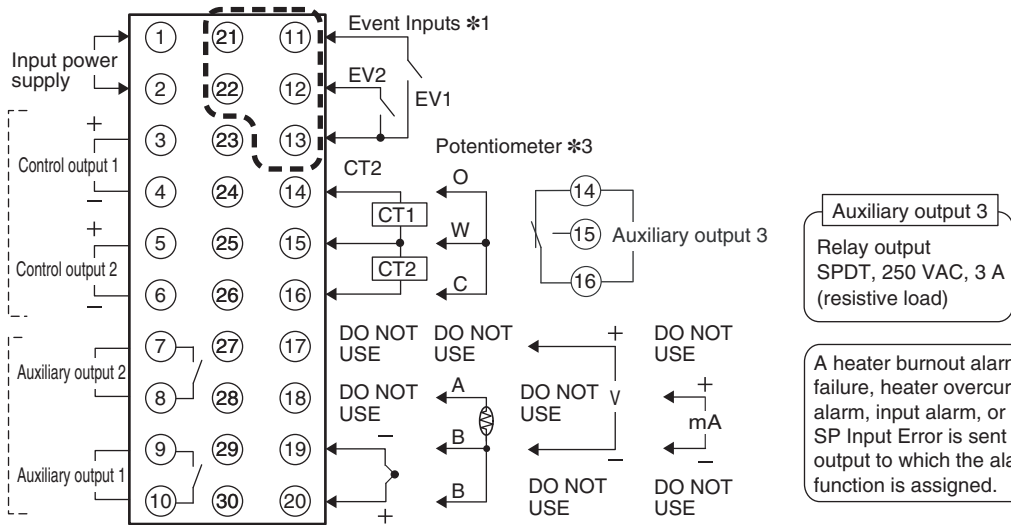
Event Inputs ✻1

Input power supply

EV2

EV1

Potentiometer ✻3

Control output 1

CT2

O

CT1

W

Auxiliary output 3

CT2

C

Control output 2

Auxiliary output 3

Relay output SPDT, 250 VAC, 3 A (resistive load)

Auxiliary output 2

Auxiliary output 1

1 2 3 4 5 6 7 8 9 10
21 22 23 24 25 26 27 28 29 30
11 12 13 14 15 16 17 18 19 20
14 15 16

+ − + − − −

DO NOT USE

DO NOT USE

+

DO NOT USE

DO NOT USE

A

DO NOT USE

V

+

mA

B

B

DO NOT USE

DO NOT USE

− + − −

A heater burnout alarm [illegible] failure, heater overcur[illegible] alarm, input alarm, or SP Input Error is sent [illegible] output to which the ala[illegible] function is assigned.